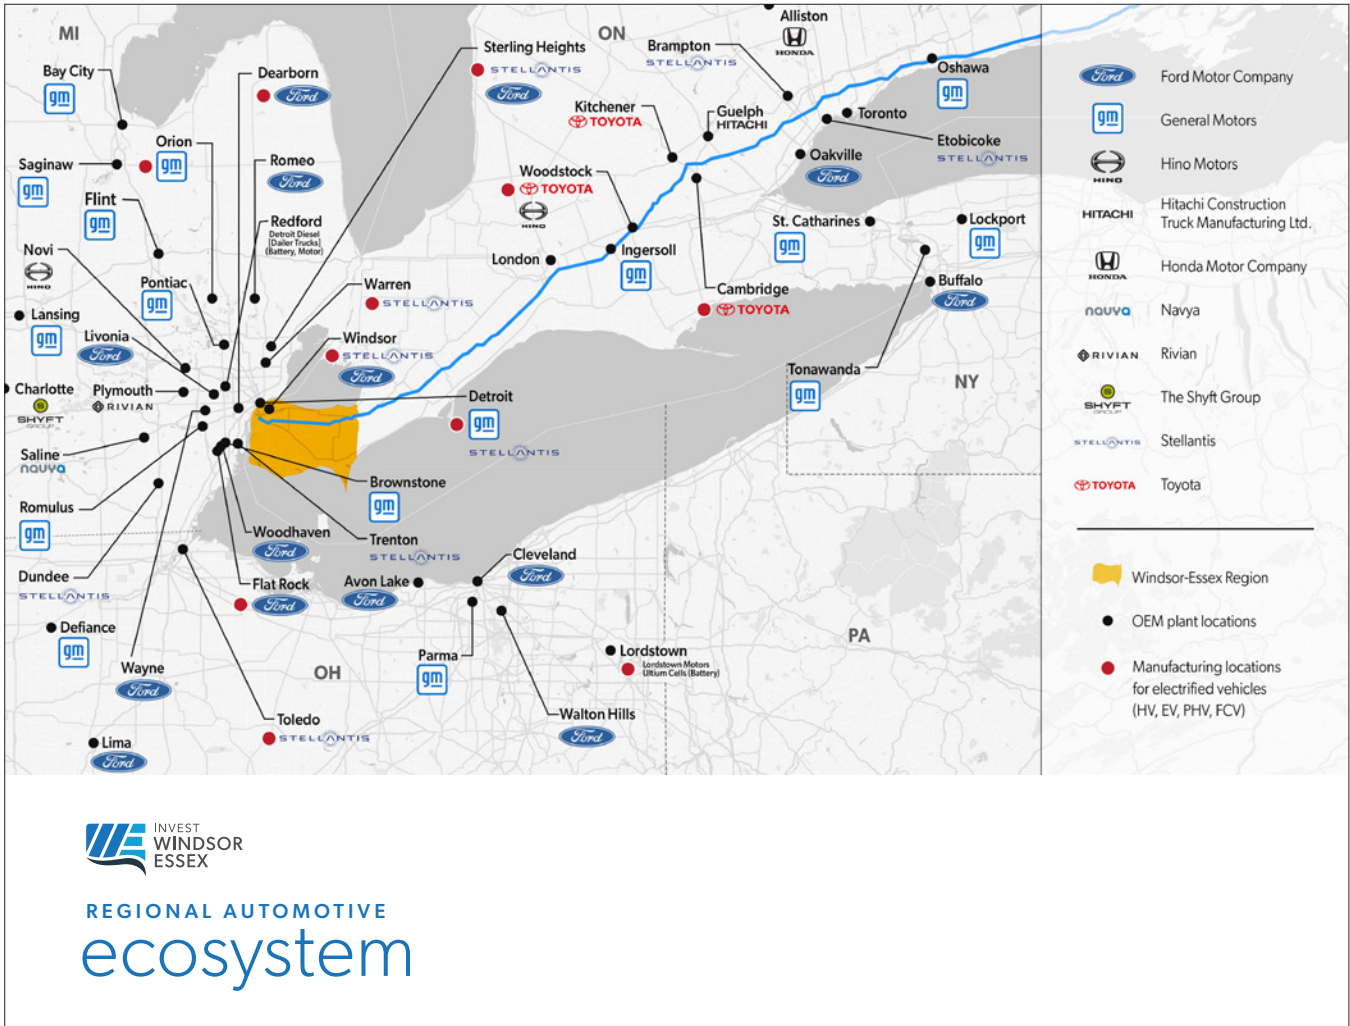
MI

ON

NY

PA

OH

Bay City
gm

Dearborn
Ford

Orion
gm

Saginaw
gm

Romeo
Ford

Flint
gm

Redford
Detroit Diesel (Dailer Trucks) (Battery, Motor)

Novi
HINO

Pontiac
gm

Lansing
gm

Livonia
Ford

Charlotte
SHYFT GROUP

Plymouth
RIVIAN

Saline
nauya

Romulus
gm

Dundee
STELLANTIS

Defiance
gm

Wayne
Ford

Lima
Ford

Toledo
STELLANTIS

Flat Rock
Ford

Woodhaven
Ford

Trenton
STELLANTIS

Brownstone
gm

Avon Lake
Ford

Cleveland
Ford

Parma
gm

Walton Hills
Ford

Lordstown
Lordstown Motors Ultium Cells (Battery)

Detroit
gm
STELLANTIS

Windsor
STELLANTIS
Ford

Warren
STELLANTIS

Sterling Heights
STELLANTIS
Ford

London

Woodstock
TOYOTA
HINO

Ingersoll
gm

Kitchener
TOYOTA

Cambridge
TOYOTA

Guelph
HITACHI

Brampton
STELLANTIS

Alliston
HONDA

Oshawa
gm

Toronto

Etobicoke
STELLANTIS

Oakville
Ford

St. Catharines
gm

Lockport
gm

Buffalo
Ford

Tonawanda
gm

Ford — Ford Motor Company
gm — General Motors
HINO — Hino Motors
HITACHI — Hitachi Construction Truck Manufacturing Ltd.
HONDA — Honda Motor Company
nauya — Navya
RIVIAN — Rivian
SHYFT GROUP — The Shyft Group
STELLANTIS — Stellantis
TOYOTA — Toyota

Windsor-Essex Region
OEM plant locations
Manufacturing locations for electrified vehicles (HV, EV, PHV, FCV)

INVEST WINDSOR ESSEX

REGIONAL AUTOMOTIVE
ecosystem